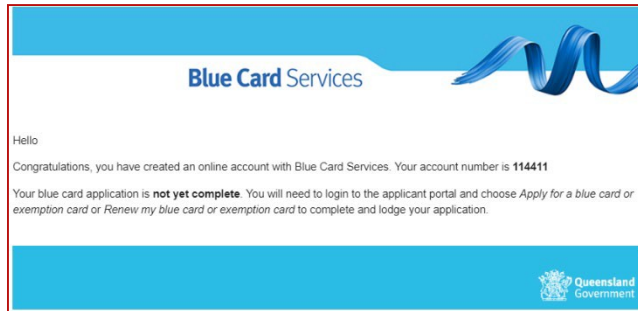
Blue Card Services

Hello

Congratulations, you have created an online account with Blue Card Services. Your account number is 114411

Your blue card application is not yet complete. You will need to login to the applicant portal and choose Apply for a blue card or exemption card or Renew my blue card or exemption card to complete and lodge your application.

Queensland Government